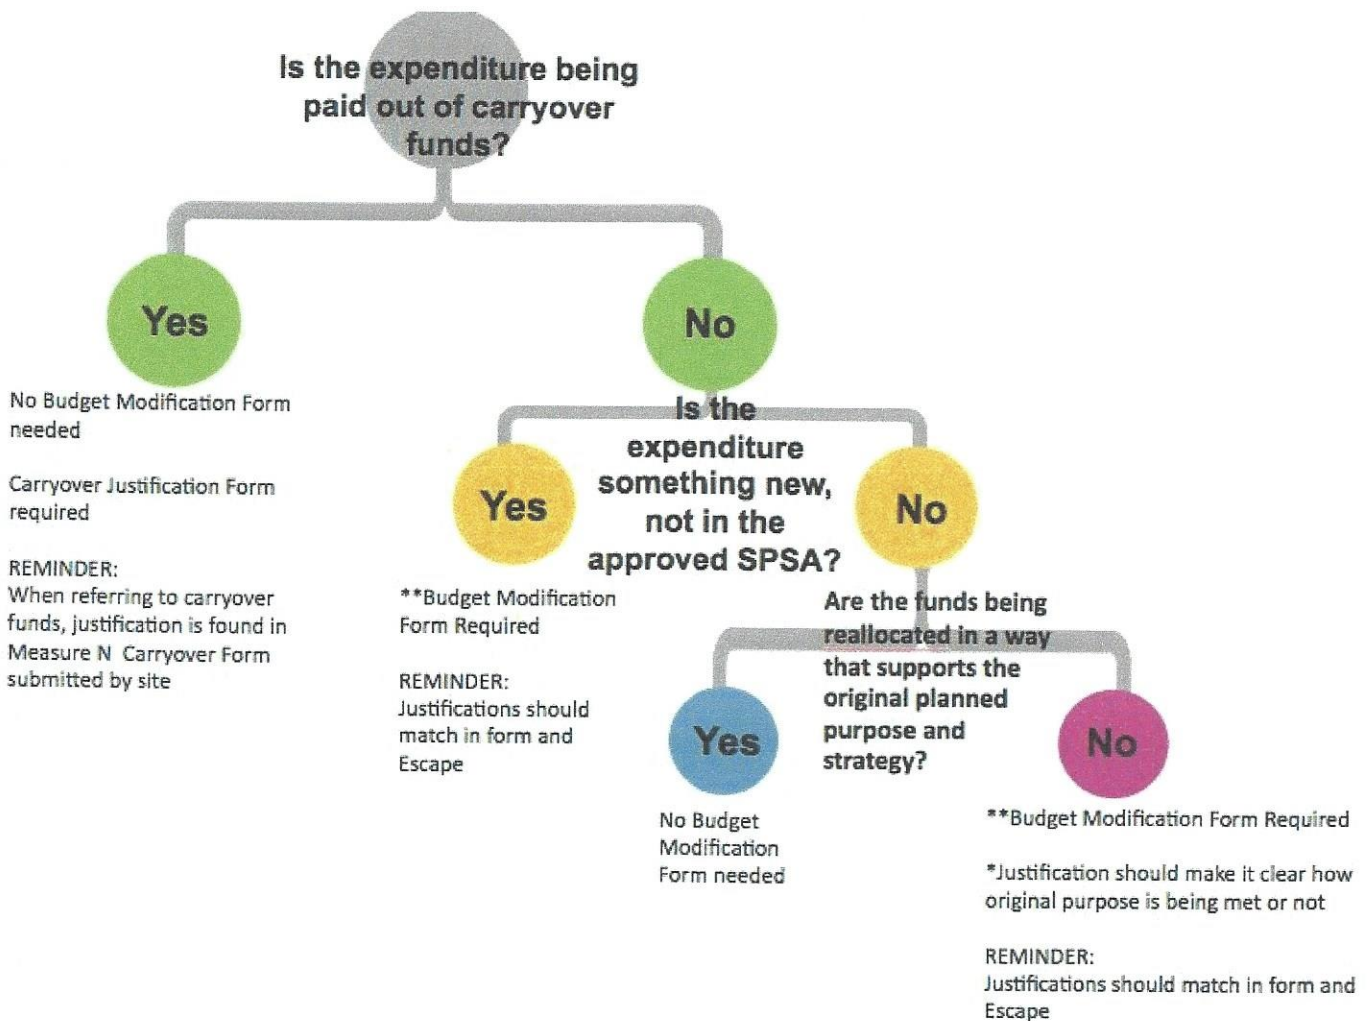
Is the expenditure being paid out of carryover funds?

Yes

No Budget Modification Form needed

Carryover Justification Form required

REMINDER:
When referring to carryover funds, justification is found in Measure N Carryover Form submitted by site

No

Is the expenditure something new, not in the approved SPSA?

Yes

**Budget Modification Form Required

REMINDER:
Justifications should match in form and Escape

No

Are the funds being reallocated in a way that supports the original planned purpose and strategy?

Yes

No Budget Modification Form needed

No

**Budget Modification Form Required

*Justification should make it clear how original purpose is being met or not

REMINDER:
Justifications should match in form and Escape